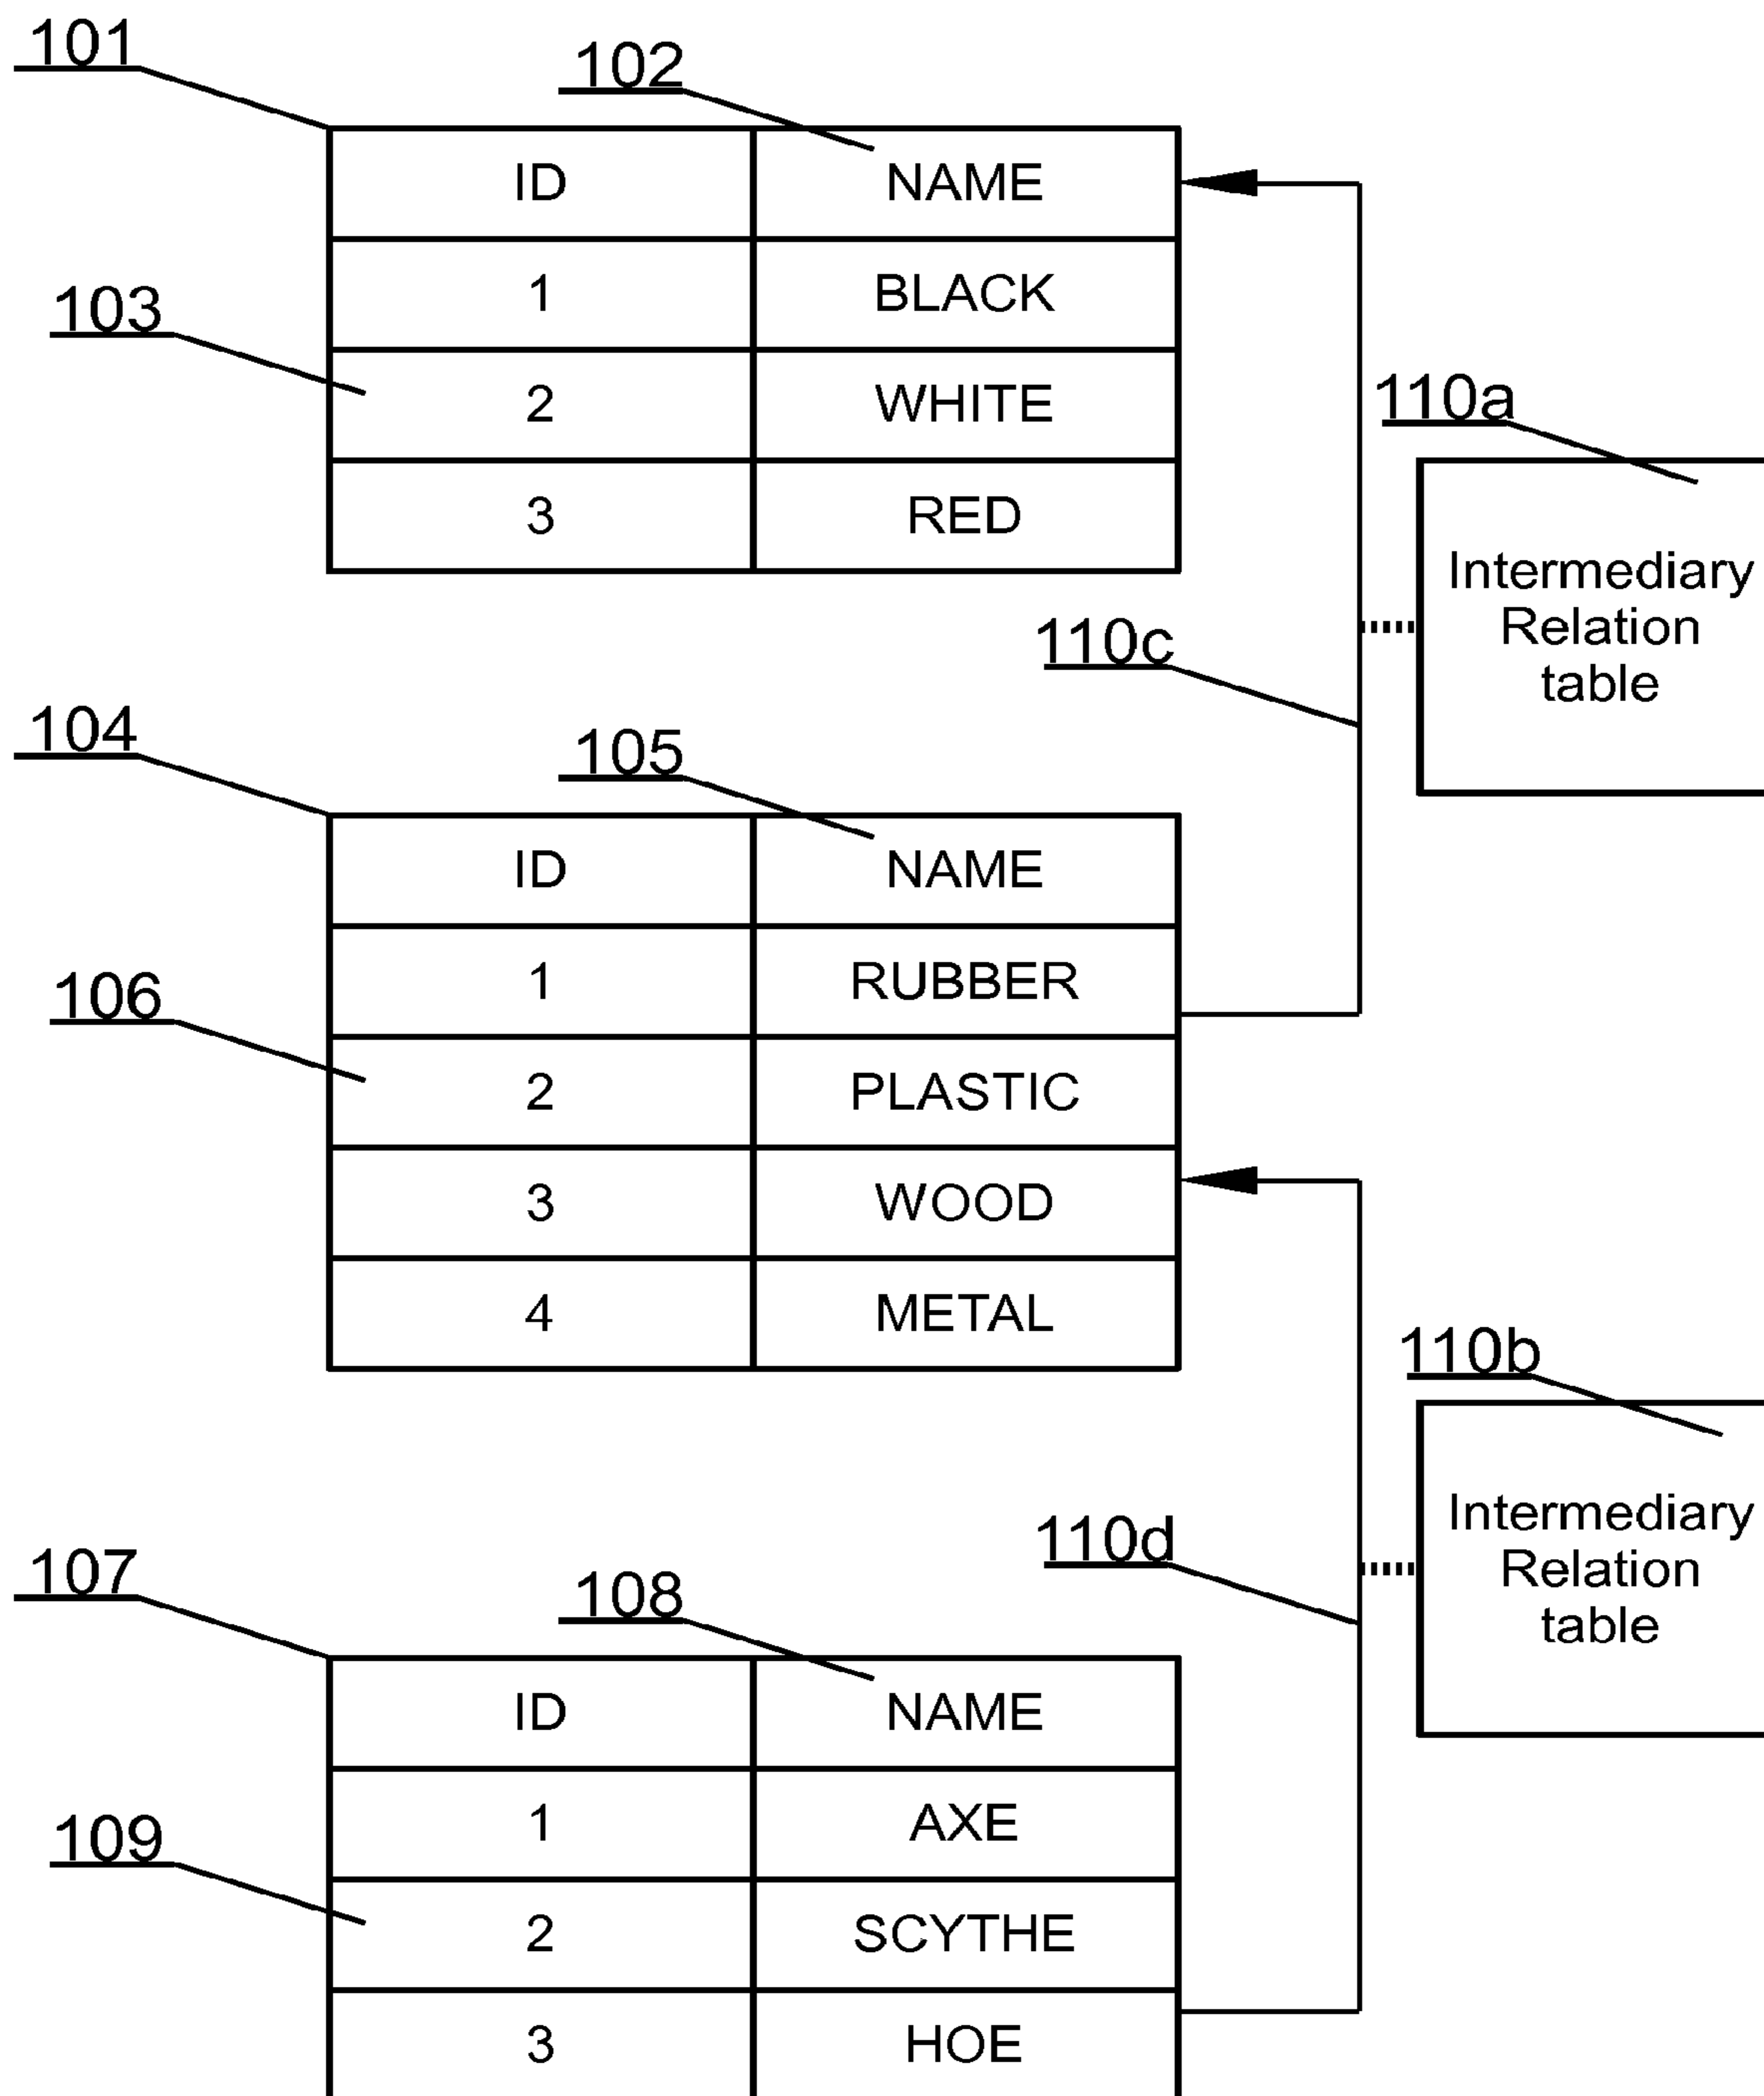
101

102

| ID | NAME |
|---|---|
| 1 | BLACK |
| 2 | WHITE |
| 3 | RED |

103

110a

Intermediary Relation table

110c

104

105

| ID | NAME |
|---|---|
| 1 | RUBBER |
| 2 | PLASTIC |
| 3 | WOOD |
| 4 | METAL |

106

110b

Intermediary Relation table

110d

107

108

| ID | NAME |
|---|---|
| 1 | AXE |
| 2 | SCYTHE |
| 3 | HOE |

109